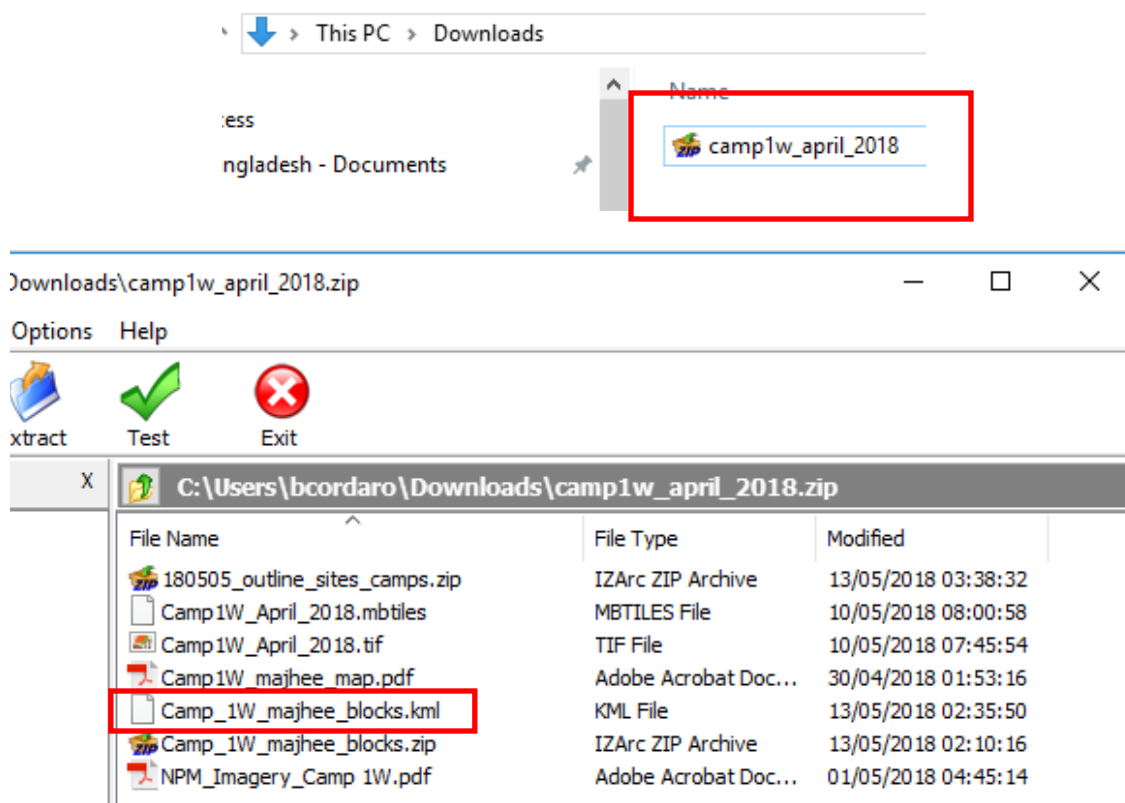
This PC > Downloads

Name

:ess

ngladesh - Documents

camp1w_april_2018

Downloads\camp1w_april_2018.zip

Options Help

xtract Test Exit

X

C:\Users\bcordaro\Downloads\camp1w_april_2018.zip

| File Name | File Type | Modified |
|---|---|---|
| 180505_outline_sites_camps.zip | IZArc ZIP Archive | 13/05/2018 03:38:32 |
| Camp1W_April_2018.mbtiles | MBTILES File | 10/05/2018 08:00:58 |
| Camp1W_April_2018.tif | TIF File | 10/05/2018 07:45:54 |
| Camp1W_majhee_map.pdf | Adobe Acrobat Doc... | 30/04/2018 01:53:16 |
| Camp_1W_majhee_blocks.kml | KML File | 13/05/2018 02:35:50 |
| Camp_1W_majhee_blocks.zip | IZArc ZIP Archive | 13/05/2018 02:10:16 |
| NPM_Imagery_Camp 1W.pdf | Adobe Acrobat Doc... | 01/05/2018 04:45:14 |